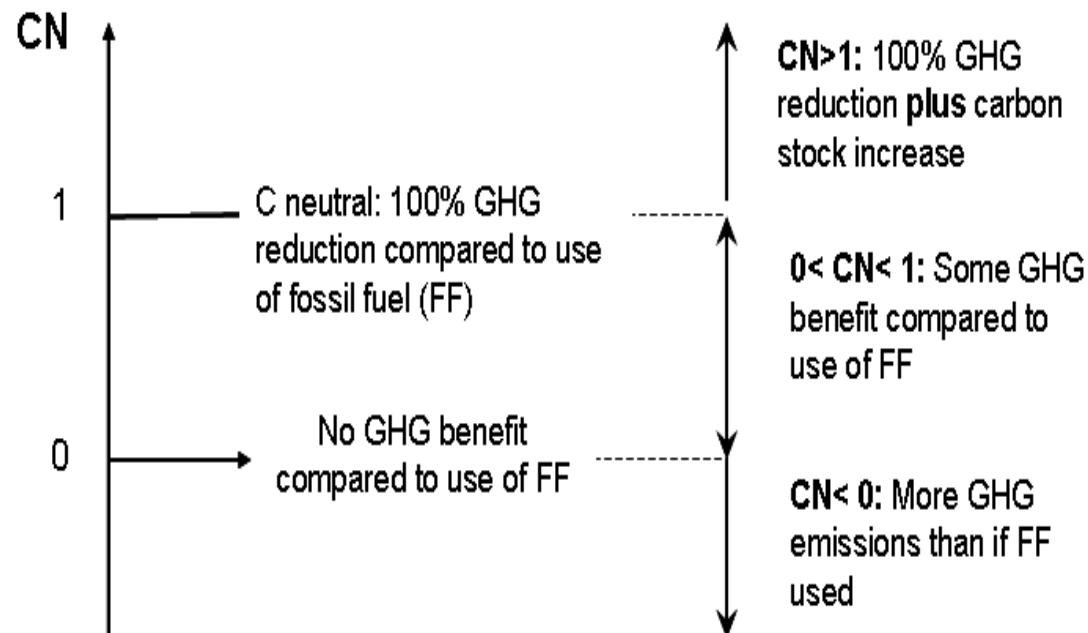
CN

1

C neutral: 100% GHG reduction compared to use of fossil fuel (FF)

0

No GHG benefit compared to use of FF

CN>1: 100% GHG reduction plus carbon stock increase

0< CN< 1: Some GHG benefit compared to use of FF

CN< 0: More GHG emissions than if FF used